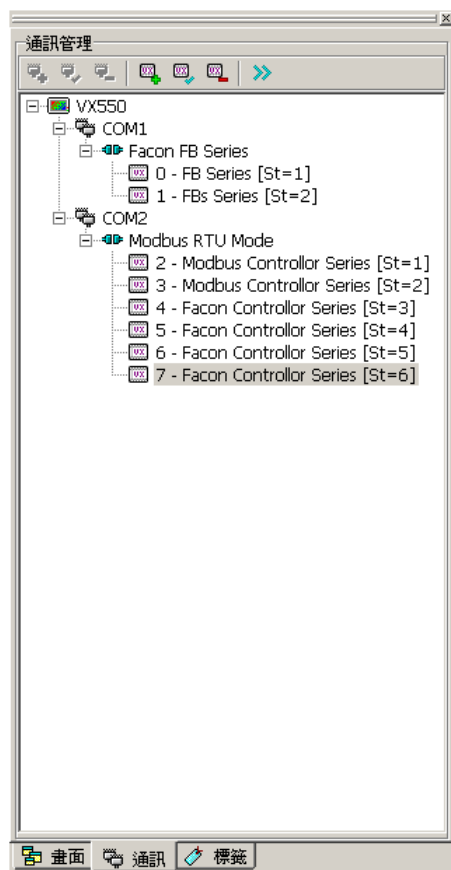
通訊管理

VX550
COM1
Facon FB Series
0 - FB Series [St=1]
1 - FBs Series [St=2]
COM2
Modbus RTU Mode
2 - Modbus Controller Series [St=1]
3 - Modbus Controller Series [St=2]
4 - Facon Controllor Series [St=3]
5 - Facon Controllor Series [St=4]
6 - Facon Controllor Series [St=5]
7 - Facon Controllor Series [St=6]

畫面 通訊 標籤